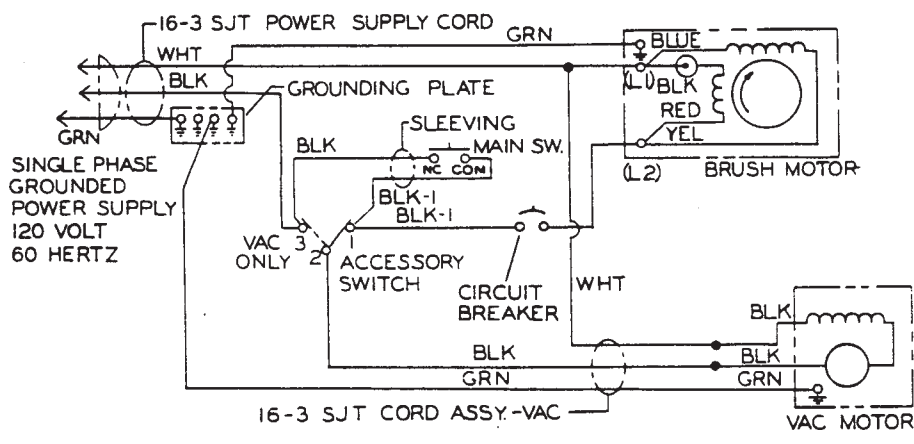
16-3 SJT POWER SUPPLY CORD
GRN
WHT
BLK
GROUNDING PLATE
GRN
SINGLE PHASE GROUNDED POWER SUPPLY 120 VOLT 60 HERTZ
BLUE
(L1) BLK
RED
YEL
(L2)
BRUSH MOTOR
SLEEVING
BLK
MAIN SW.
NC
COM
BLK-1
BLK-1
VAC ONLY
3
2
1
ACCESSORY SWITCH
CIRCUIT BREAKER
WHT
BLK
BLK
BLK
GRN
GRN
16-3 SJT CORD ASSY.-VAC
VAC MOTOR